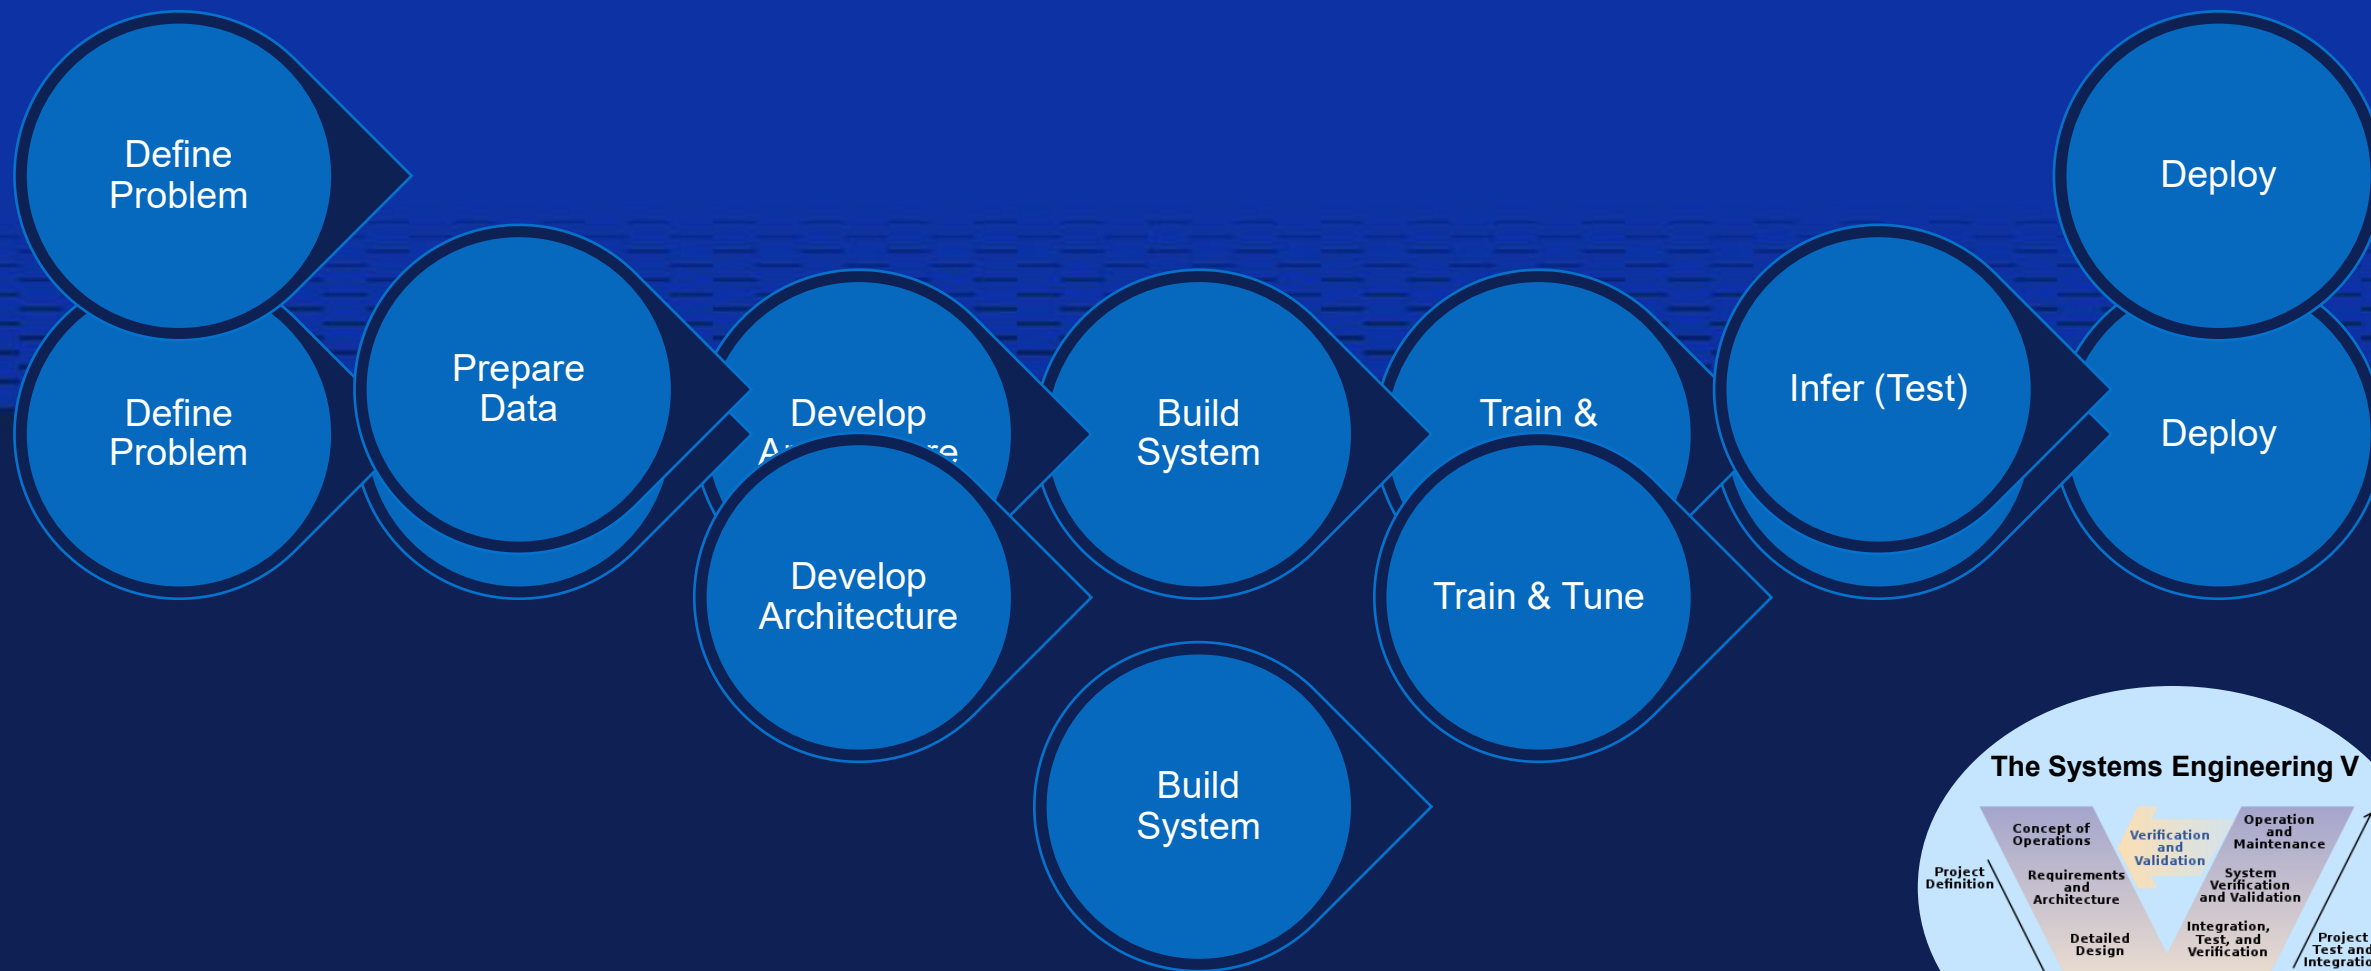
Define Problem

Define Problem

Prepare Data

Develop A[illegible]re

Develop Architecture

Build System

Build System

Train &

Train & Tune

Infer (Test)

Deploy

Deploy

The Systems Engineering V

Concept of Operations

Verification and Validation

Operation and Maintenance

Project Definition

Requirements and Architecture

System Verification and Validation

Detailed Design

Integration, Test, and Verification

Project Test and Integratio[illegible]